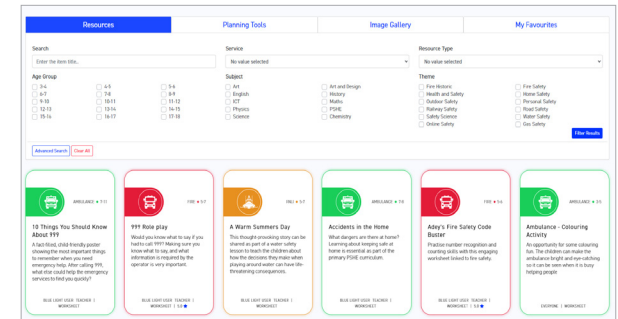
Resources | Planning Tools | Image Gallery | My Favourites

Search
Enter the item title...

Service
No value selected

Resource Type
No value selected

Age Group
3-4
4-5
5-6
6-7
8-9
9-10
10-11
11-12
12-13
13-14
14-15
15-16
16-17
17-18
15-1s

Subject
Art
Art and Design
English
History
ICT
Maths
Physics
PSHE
Science
Chemistry

Theme
Fire Historic
Fire Safety
Health and Safety
Home Safety
Outdoor Safety
Personal Safety
Railway Safety
Road Safety
Safety Science
Water Safety
Online Safety
Gas Safety

Filter Results

Advanced Search
Clear All

AMBULANCE 7-11
10 Things You Should Know About 999
A fact-filled, child-friendly poster showing the most important things to remember when you need emergency help. After calling 999, what else could help the emergency services to find you quickly?
BLUE LIGHT USER TEACHER | WORKSHEET

FIRE 5-7
999 Role play
Would you know what to say if you had to call 999? Making sure you know what to say, and what information is required by the operator is very important.
BLUE LIGHT USER TEACHER | 5.0

RNLI 5-7
A Warm Summers Day
This thought-provoking story can be shared as part of a water safety lesson to teach the children about how the decisions they make when playing around water can have life-threatening consequences.
BLUE LIGHT USER TEACHER | WORKSHEET

AMBULANCE 7-9
Accidents in the Home
What dangers are there at home? Learning about keeping safe at home is essential as part of the primary PSHE curriculum.
BLUE LIGHT USER TEACHER | WORKSHEET

FIRE 5-6
Adey's Fire Safety Code Buster
Practise number recognition and counting skills with this engaging worksheet linked to fire safety.
BLUE LIGHT USER TEACHER | 5.0

AMBULANCE 3-5
Ambulance - Colouring Activity
An opportunity for some colouring fun. The children can make the ambulance bright and eye-catching so it can be seen when it is busy helping people
EVERYONE | WORKSHEET